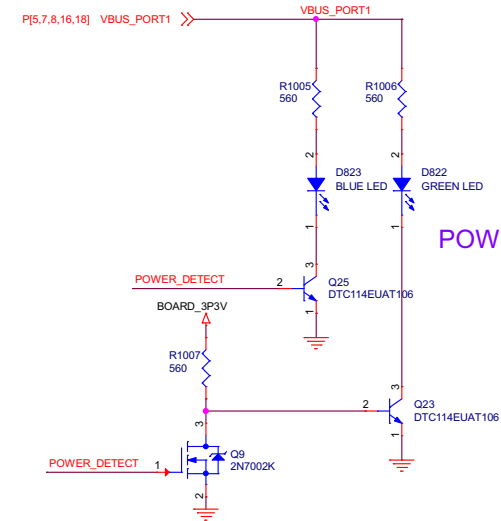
P[5,7,8,16,18] VBUS_PORT1

VBUS_PORT1

R1005
560

R1006
560

2

2

D823
BLUE LED

D822
GREEN LED

1

1

POW

3

POWER_DETECT

2

Q25
DTC114EUAT106

1

BOARD_3P3V

R1007
560

3

3

2

Q23
DTC114EUAT106

1

Q9
2N7002K

POWER_DETECT

1

2